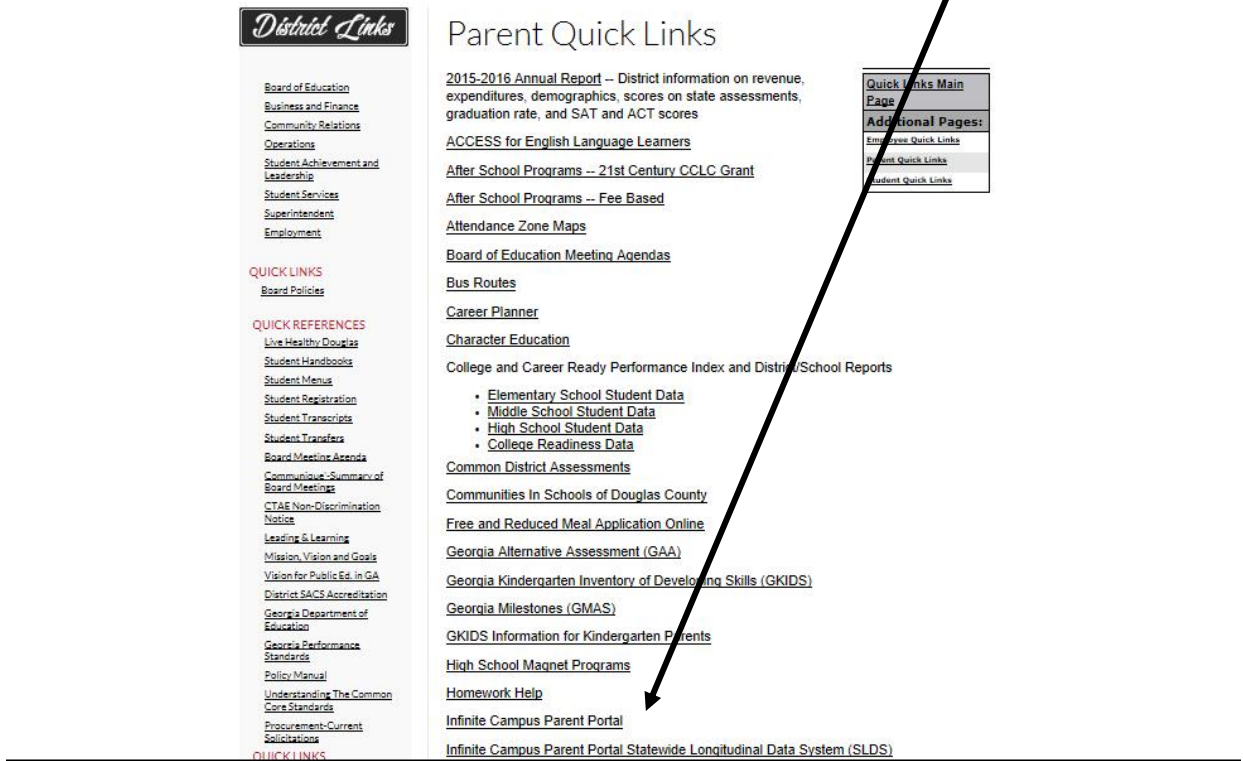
District Links

Board of Education
Business and Finance
Community Relations
Operations
Student Achievement and Leadership
Student Services
Superintendent
Employment

QUICK LINKS
Board Policies

QUICK REFERENCES
Live Healthy Douglas
Student Handbooks
Student Menus
Student Registration
Student Transcripts
Student Transfers
Board Meeting Agenda
Communique'-Summary of Board Meetings
CTAE Non-Discrimination Notice
Leading & Learning
Mission, Vision and Goals
Vision for Public Ed. in GA
District SACS Accreditation
Georgia Department of Education
Georgia Performance Standards
Policy Manual
Understanding The Common Core Standards
Procurement-Current Solicitations
QUICK LINKS

Parent Quick Links

2015-2016 Annual Report -- District information on revenue, expenditures, demographics, scores on state assessments, graduation rate, and SAT and ACT scores

ACCESS for English Language Learners

After School Programs -- 21st Century CCLC Grant

After School Programs -- Fee Based

Attendance Zone Maps

Board of Education Meeting Agendas

Bus Routes

Career Planner

Character Education

College and Career Ready Performance Index and Distri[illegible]/School Reports

- Elementary School Student Data
- Middle School Student Data
- High School Student Data
- College Readiness Data

Common District Assessments

Communities In Schools of Douglas County

Free and Reduced Meal Application Online

Georgia Alternative Assessment (GAA)

Georgia Kindergarten Inventory of Develo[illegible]ing Skills (GKIDS)

Georgia Milestones (GMAS)

GKIDS Information for Kindergarten P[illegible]rents

High School Magnet Programs

Homework Help

Infinite Campus Parent Portal

Infinite Campus Parent Portal Statewide Longitudinal Data System (SLDS)

Quick L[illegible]nks Main Page
Add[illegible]ional Pages:
Em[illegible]yee Quick Links
P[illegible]ent Quick Links
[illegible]udent Quick Links